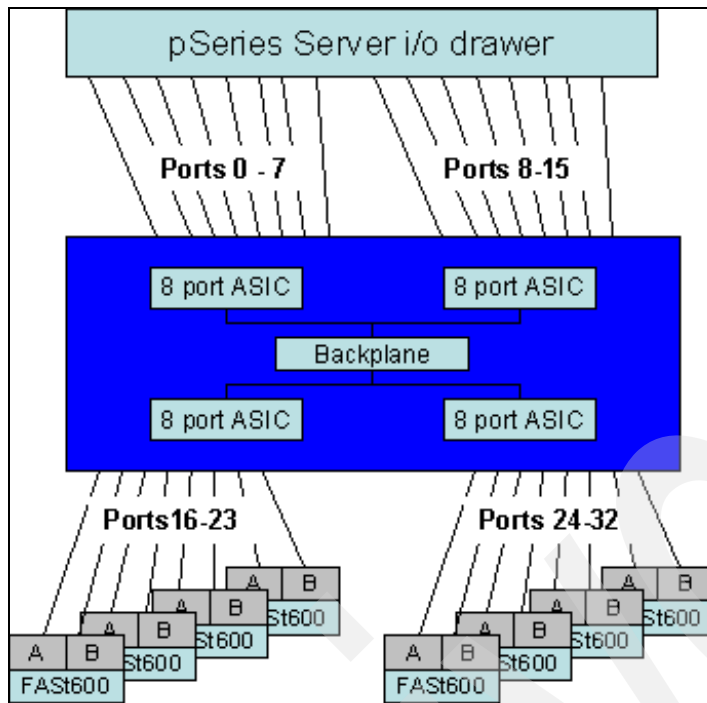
pSeries Server i/o drawer

Ports 0 - 7

Ports 8-15

8 port ASIC

8 port ASIC

Backplane

8 port ASIC

8 port ASIC

Ports16-23

Ports 24-32

A B
St600

A B
St600

A B
St600

A B
FASt600

A B
St600

A B
St600

A B
St600

A B
FASt600